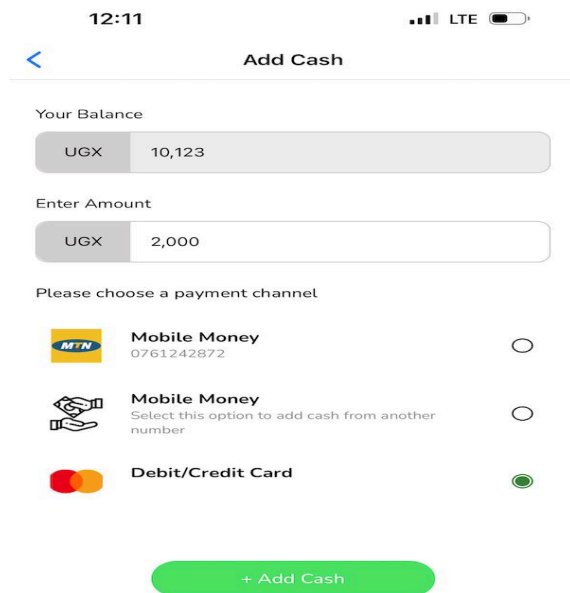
12:11

LTE

<

Add Cash

Your Balance

UGX 10,123

Enter Amount

UGX 2,000

Please choose a payment channel

MTN

Mobile Money
0761242872

Mobile Money
Select this option to add cash from another number

Debit/Credit Card

+ Add Cash